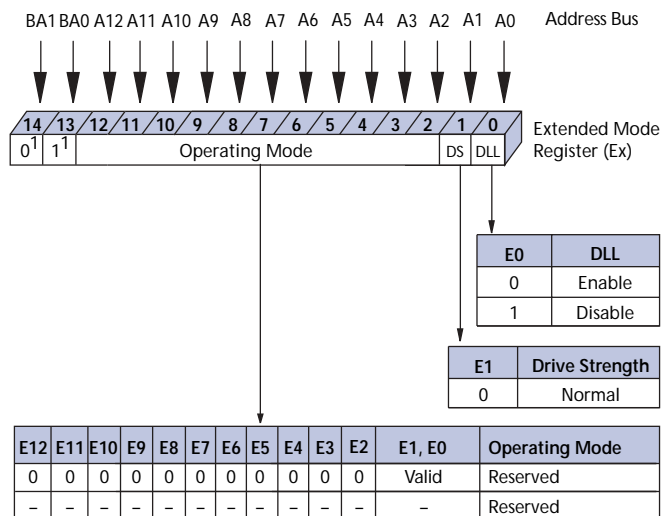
BA1 BA0 A12 A11 A10 A9 A8 A7 A6 A5 A4 A3 A2 A1 A0

Address Bus

14 13 12 11 10 9 8 7 6 5 4 3 2 1 0

$0^1$ $1^1$ Operating Mode DS DLL

Extended Mode Register (Ex)

| E0 | DLL |
|---|---|
| 0 | Enable |
| 1 | Disable |

| E1 | Drive Strength |
|---|---|
| 0 | Normal |

| E12 | E11 | E10 | E9 | E8 | E7 | E6 | E5 | E4 | E3 | E2 | E1, E0 | Operating Mode |
|---|---|---|---|---|---|---|---|---|---|---|---|---|
| 0 | 0 | 0 | 0 | 0 | 0 | 0 | 0 | 0 | 0 | 0 | Valid | Reserved |
| – | – | – | – | – | – | – | – | – | – | – | – | Reserved |